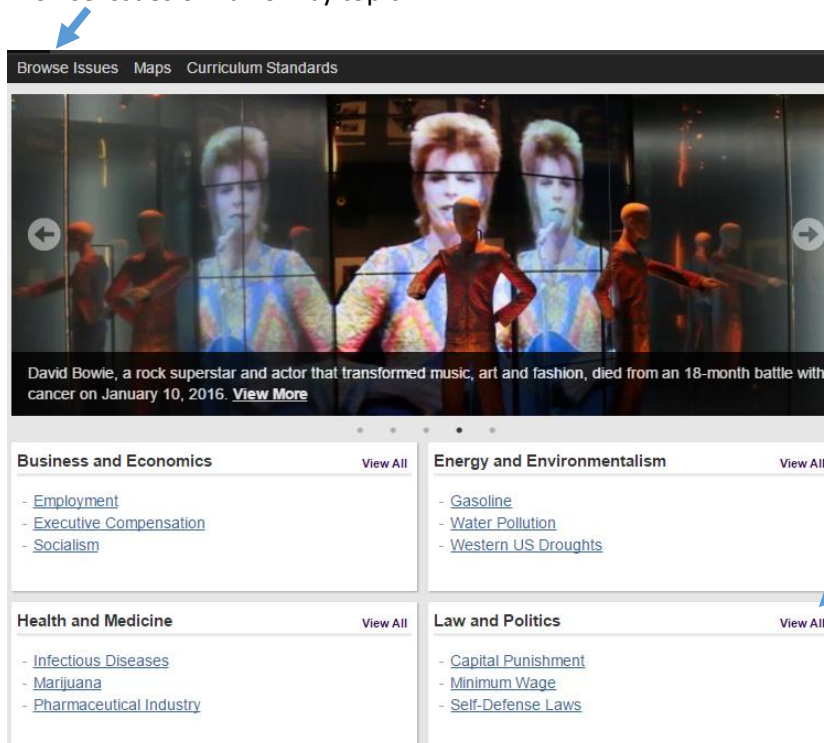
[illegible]

Browse Issues Maps Curriculum Standards

David Bowie, a rock superstar and actor that transformed music, art and fashion, died from an 18-month battle with cancer on January 10, 2016. View More

Business and Economics
View All
- Employment
- Executive Compensation
- Socialism

Energy and Environmentalism
View All
- Gasoline
- Water Pollution
- Western US Droughts

Health and Medicine
View All
- Infectious Diseases
- Marijuana
- Pharmaceutical Industry

Law and Politics
View All
- Capital Punishment
- Minimum Wage
- Self-Defense Laws